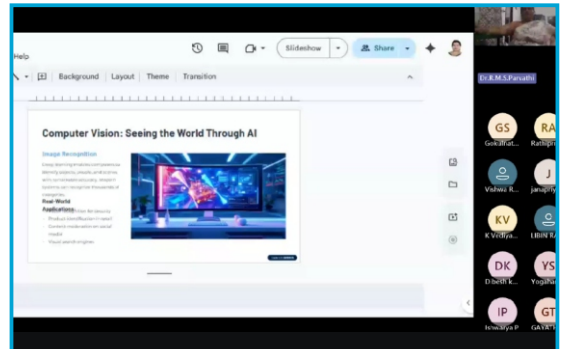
Help

Slideshow

Share

Background Layout Theme Transition

Computer Vision: Seeing the World Through AI

Image Recognition

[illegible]

Real-World Applications

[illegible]

Dr.K.M.S.Parvathi

GS Gokulnat...

RA Rathipri...

Vishwa R...

J janapriy...

KV K Vidiya...

LIBIN R...

DK Dinesh K...

YS Yogaha...

IP Iswarya P

GT GAYATH...